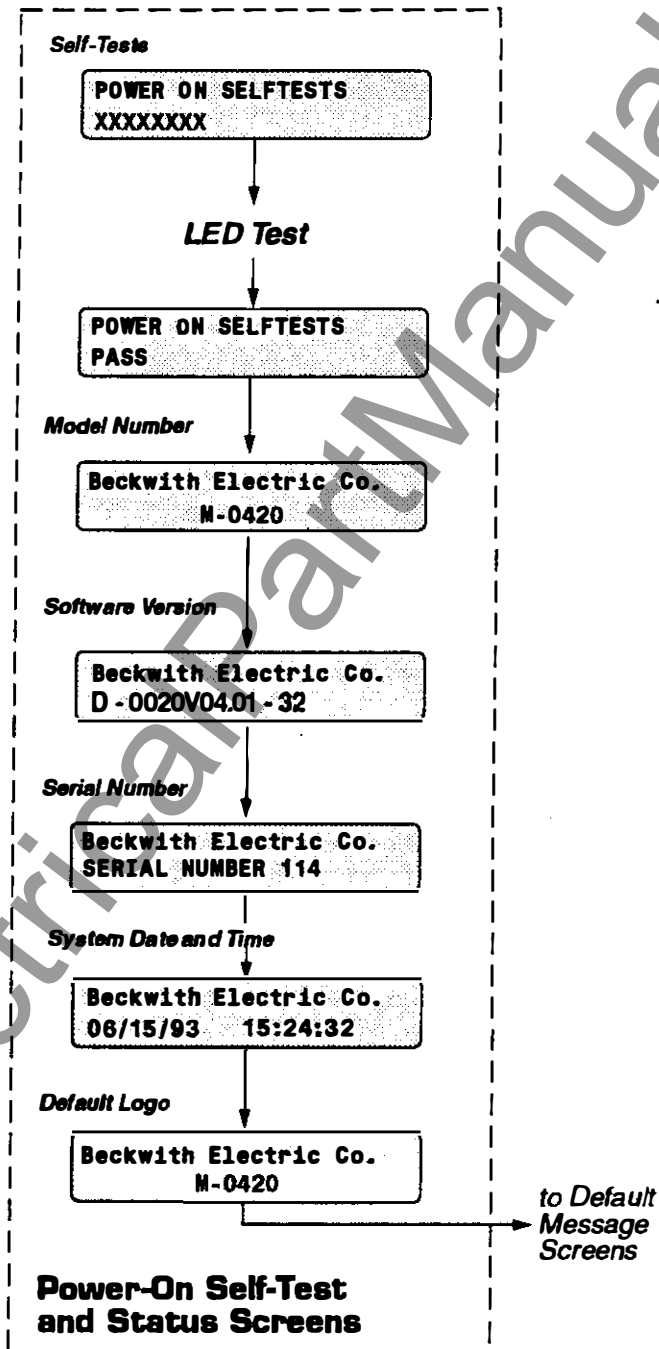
Self-Tests

POWER ON SELFTESTS
XXXXXXXX

LED Test

POWER ON SELFTESTS
PASS

Model Number

Beckwith Electric Co.
M-0420

Software Version

Beckwith Electric Co.
D - 0020V04.01 - 32

Serial Number

Beckwith Electric Co.
SERIAL NUMBER 114

System Date and Time

Beckwith Electric Co.
06/15/93 15:24:32

Default Logo

Beckwith Electric Co.
M-0420

to Default Message Screens

Power-On Self-Test and Status Screens